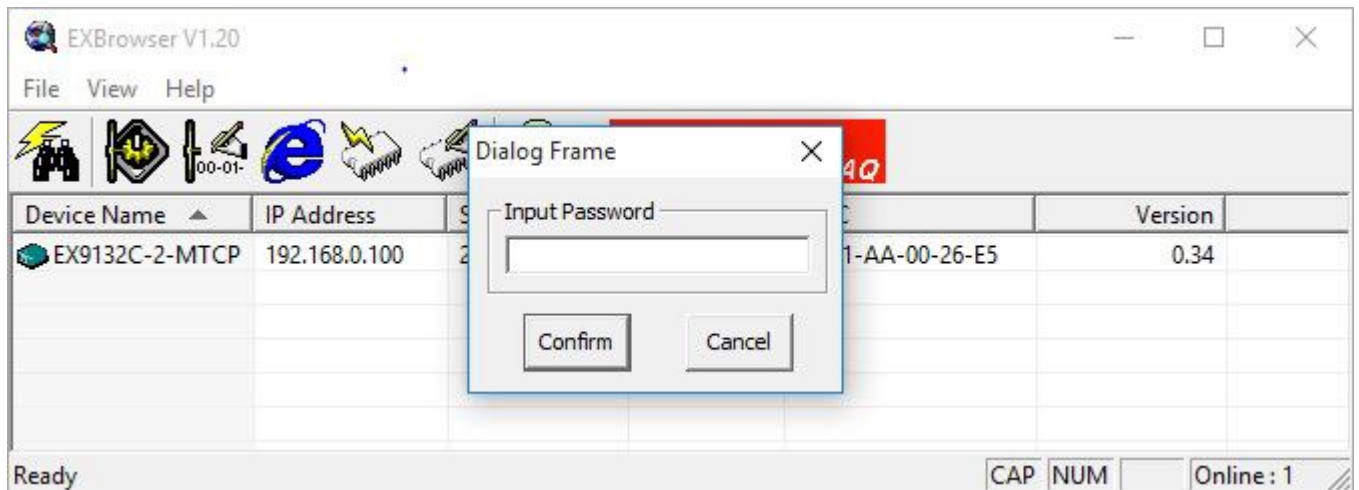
EXBrowser V1.20

File View Help

00-01-

AQ

| Device Name | IP Address | S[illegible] | | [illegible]C | Version |
|---|---|---|---|---|---|
| EX9132C-2-MTCP | 192.168.0.100 | 2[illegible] | | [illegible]1-AA-00-26-E5 | 0.34 |

Dialog Frame ×

Input Password

Confirm Cancel

Ready

CAP NUM Online : 1